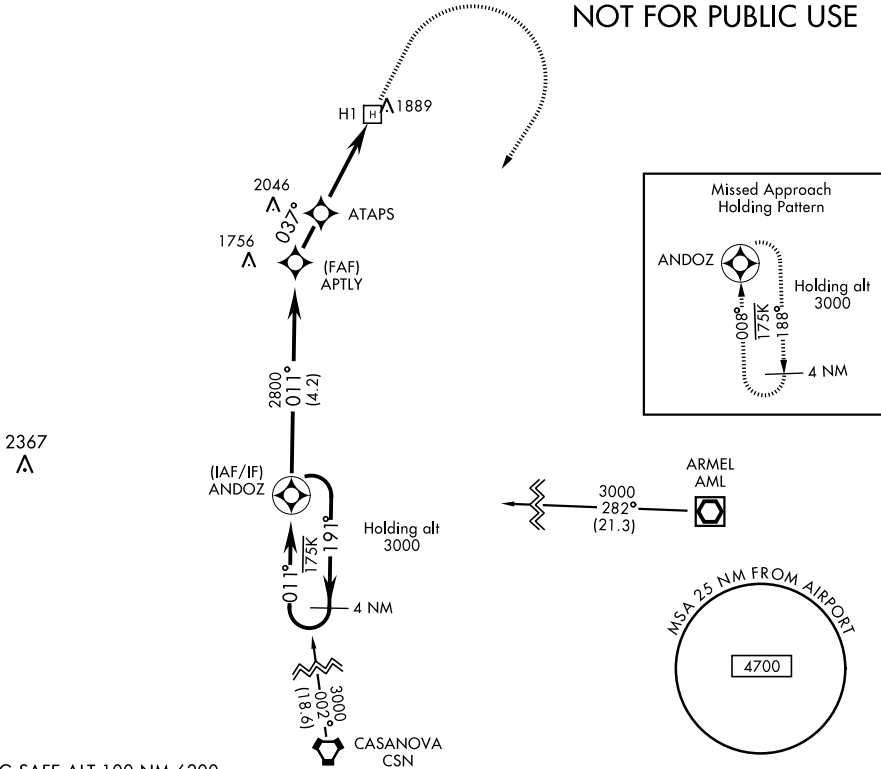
NOT FOR PUBLIC USE

H1
H
1889

2046
037°
ATAPS

1756
(FAF)
APTLY

2800
011°
(4.2)

2367

(IAF/IF)
ANDOZ

011°
175K
191°
Holding alt
3000
4 NM

3000
002°
(18.6)
CASANOVA
CSN

Missed Approach
Holding Pattern
ANDOZ
008°
175K
188°
Holding alt
3000
4 NM

ARMEL
AML
3000
282°
(21.3)

MSA 25 NM FROM AIRPORT
4700

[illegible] SAFE ALT 100 NM 6200